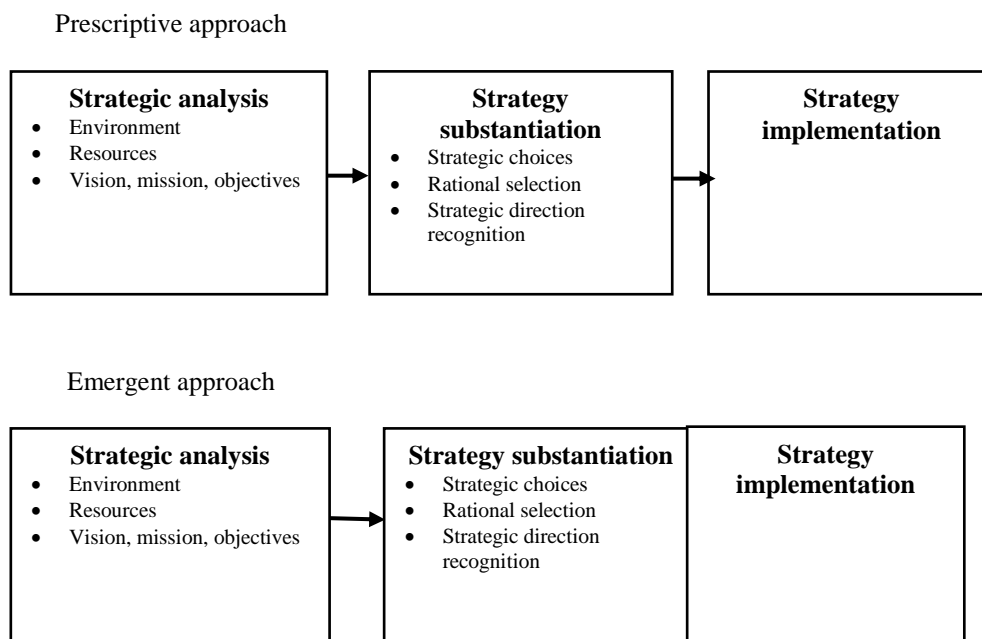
Prescriptive approach

**Strategic analysis**
- Environment
- Resources
- Vision, mission, objectives

**Strategy substantiation**
- Strategic choices
- Rational selection
- Strategic direction recognition

**Strategy implementation**

Emergent approach

**Strategic analysis**
- Environment
- Resources
- Vision, mission, objectives

**Strategy substantiation**
- Strategic choices
- Rational selection
- Strategic direction recognition

**Strategy implementation**